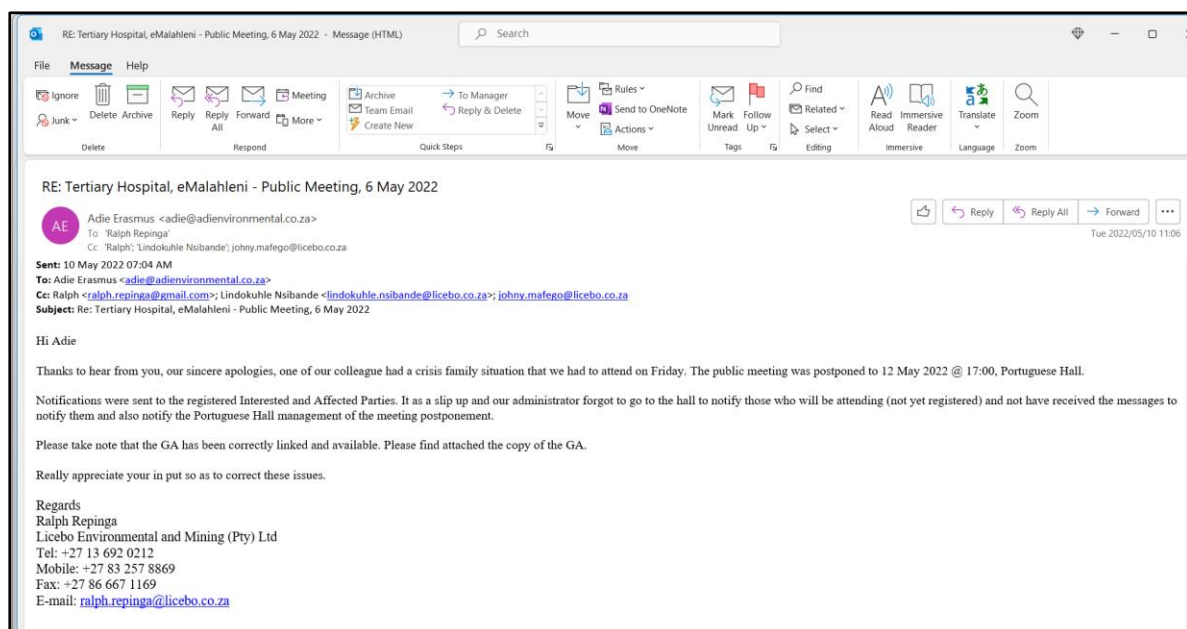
RE: Tertiary Hospital, eMalahleni - Public Meeting, 6 May 2022 - Message (HTML)

Search

File Message Help

Ignore
Junk
Delete Archive
Delete

Reply Reply All Forward Meeting More
Respond

Archive
Team Email
Create New
To Manager
Reply & Delete
Quick Steps

Move
Rules
Send to OneNote
Actions
Move

Mark Unread Follow Up
Tags

Find
Related
Select
Editing

Read Aloud Immersive Reader
Immersive

Translate
Language

Zoom
Zoom

RE: Tertiary Hospital, eMalahleni - Public Meeting, 6 May 2022

AE
Adie Erasmus <adie@adienvironmental.co.za>
To 'Ralph Repinga'
Cc 'Ralph'; 'Lindokuhle Nsibande'; johny.mafego@licebo.co.za

Reply Reply All Forward ...
Tue 2022/05/10 11:06

Sent: 10 May 2022 07:04 AM
To: Adie Erasmus <adie@adienvironmental.co.za>
Cc: Ralph <ralph.repinga@gmail.com>; Lindokuhle Nsibande <lindokuhle.nsibande@licebo.co.za>; johny.mafego@licebo.co.za
Subject: Re: Tertiary Hospital, eMalahleni - Public Meeting, 6 May 2022

Hi Adie

Thanks to hear from you, our sincere apologies, one of our colleague had a crisis family situation that we had to attend on Friday. The public meeting was postponed to 12 May 2022 @ 17:00, Portuguese Hall.

Notifications were sent to the registered Interested and Affected Parties. It as a slip up and our administrator forgot to go to the hall to notify those who will be attending (not yet registered) and not have received the messages to notify them and also notify the Portuguese Hall management of the meeting postponement.

Please take note that the GA has been correctly linked and available. Please find attached the copy of the GA.

Really appreciate your in put so as to correct these issues.

Regards
Ralph Repinga
Licebo Environmental and Mining (Pty) Ltd
Tel: +27 13 692 0212
Mobile: +27 83 257 8869
Fax: +27 86 667 1169
E-mail: ralph.repinga@licebo.co.za